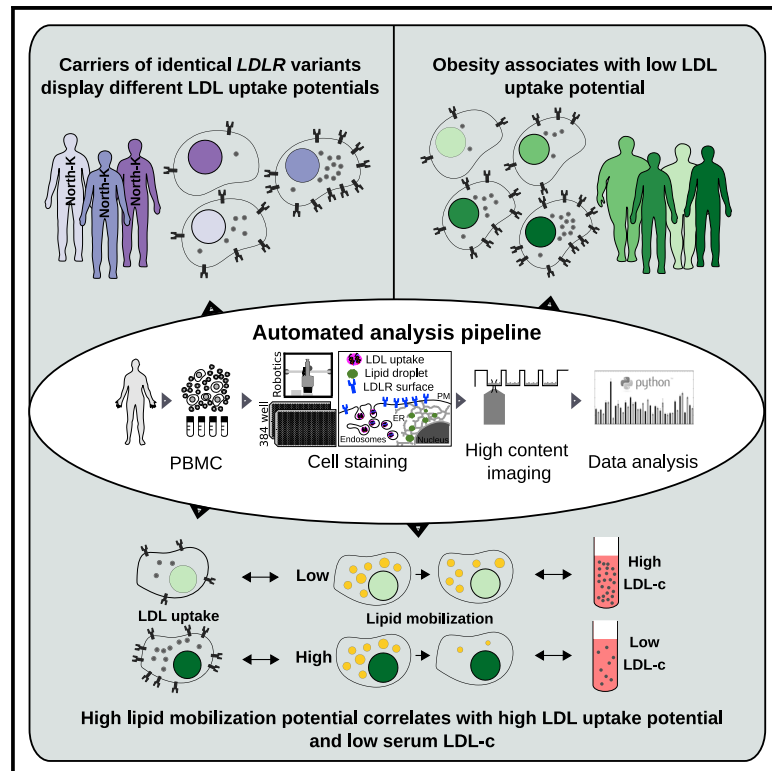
Carriers of identical *LDLR* variants display different LDL uptake potentials

North-K
North-K
North-K

Obesity associates with low LDL uptake potential

Automated analysis pipeline

Robotics
384 well
LDL uptake
Lipid droplet
LDLR surface
PM
ER
Endosomes
Nucleus
python

PBMC
Cell staining
High content imaging
Data analysis

LDL uptake
Low
High
Lipid mobilization
High LDL-c
Low LDL-c

High lipid mobilization potential correlates with high LDL uptake potential and low serum LDL-c